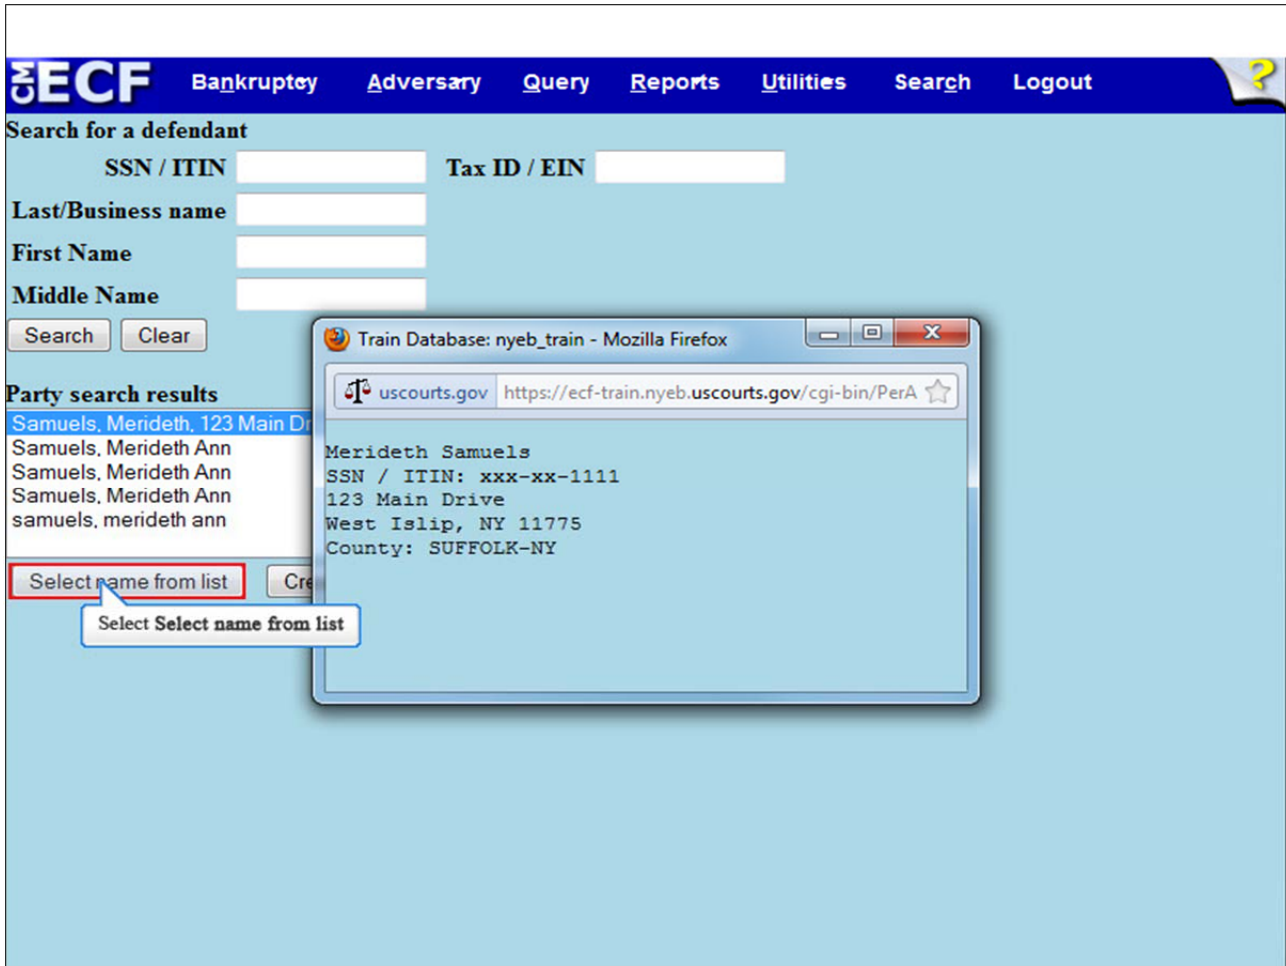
CM ECF Bankruptcy Adversary Query Reports Utilities Search Logout ?

Search for a defendant

SSN / ITIN

Tax ID / EIN

Last/Business name

First Name

Middle Name

Search Clear

Party search results

Samuels, Merideth, 123 Main Dr
Samuels, Merideth Ann
Samuels, Merideth Ann
Samuels, Merideth Ann
samuels, merideth ann

Select name from list Cre

Select **Select name from list**

Train Database: nyeb_train - Mozilla Firefox

uscourts.gov https://ecf-train.nyeb.uscourts.gov/cgi-bin/PerA

Merideth Samuels
SSN / ITIN: xxx-xx-1111
123 Main Drive
West Islip, NY 11775
County: SUFFOLK-NY